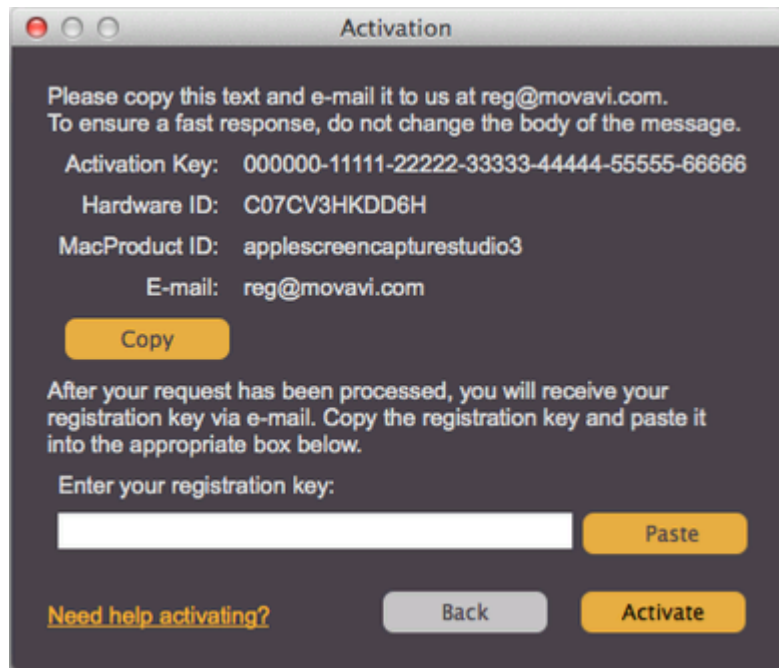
Activation

Please copy this text and e-mail it to us at reg@movavi.com.
To ensure a fast response, do not change the body of the message.

Activation Key: 000000-11111-22222-33333-44444-55555-66666

Hardware ID: C07CV3HKDD6H

MacProduct ID: applescreencapturestudio3

E-mail: reg@movavi.com

Copy

After your request has been processed, you will receive your registration key via e-mail. Copy the registration key and paste it into the appropriate box below.

Enter your registration key:

Paste

Need help activating?

Back

Activate